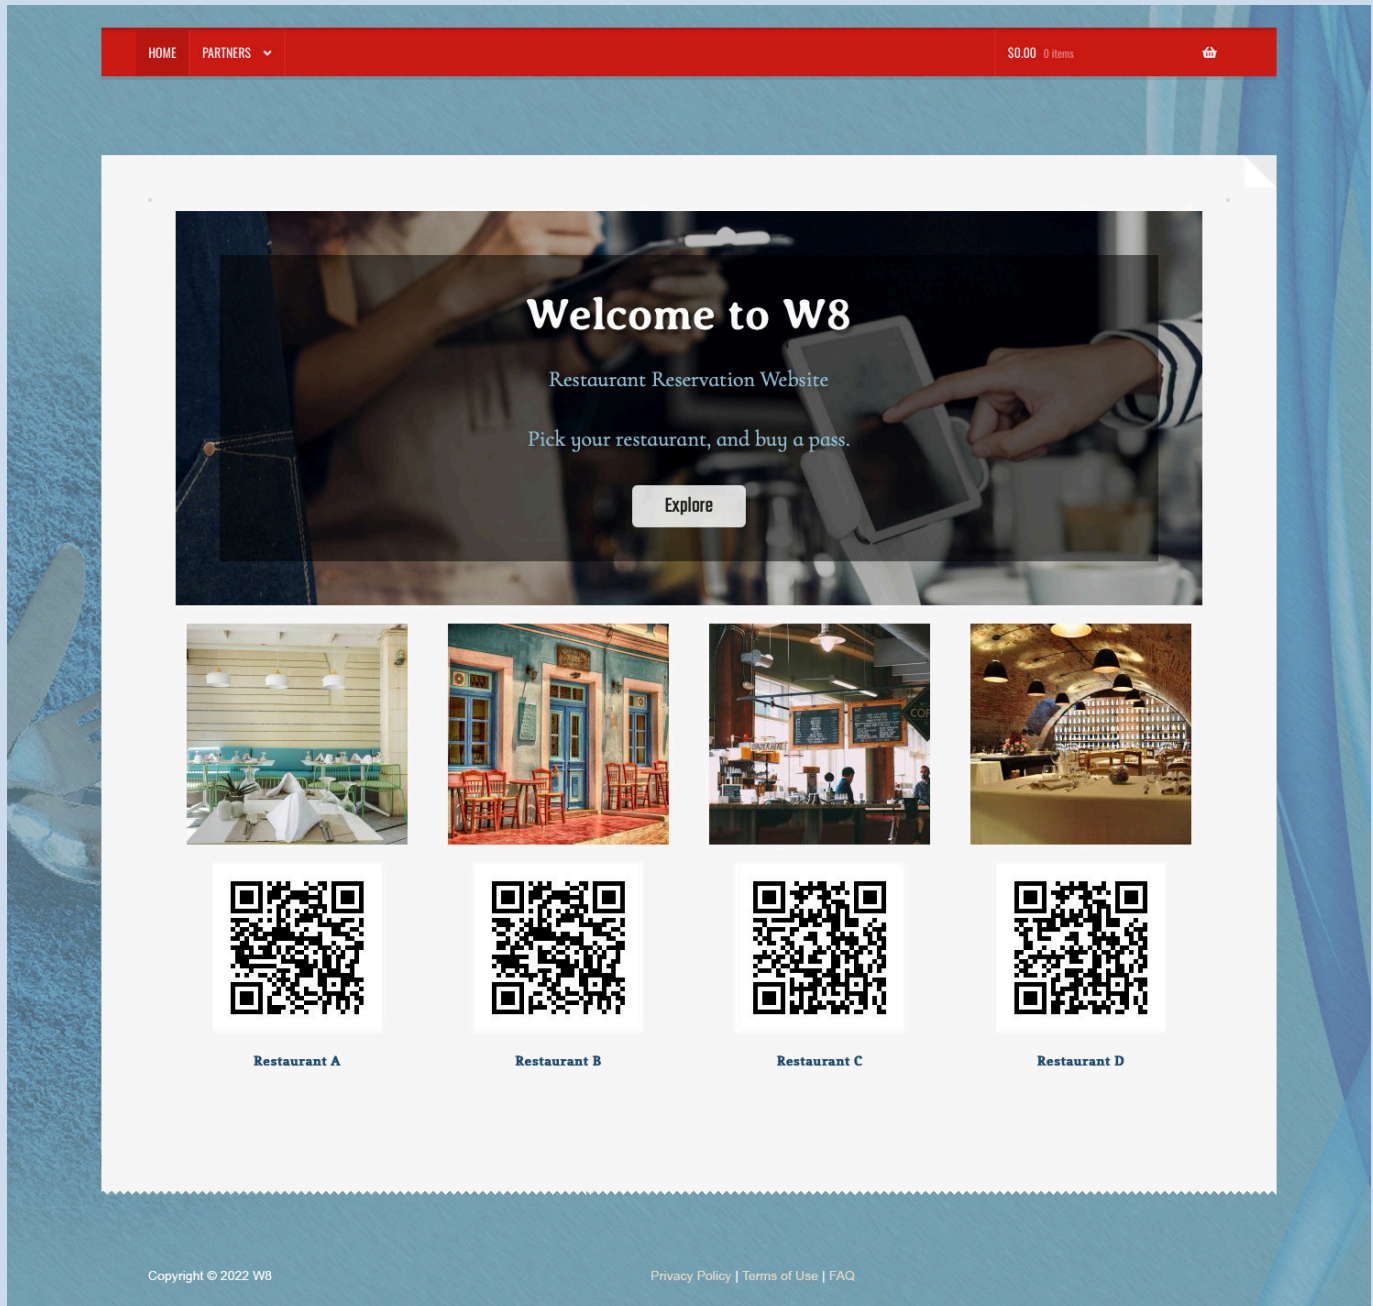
HOME PARTNERS

$0.00 0 items

Welcome to W8

Restaurant Reservation Website

Pick your restaurant, and buy a pass.

Explore

Restaurant A

Restaurant B

Restaurant C

Restaurant D

Copyright © 2022 W8

Privacy Policy | Terms of Use | FAQ